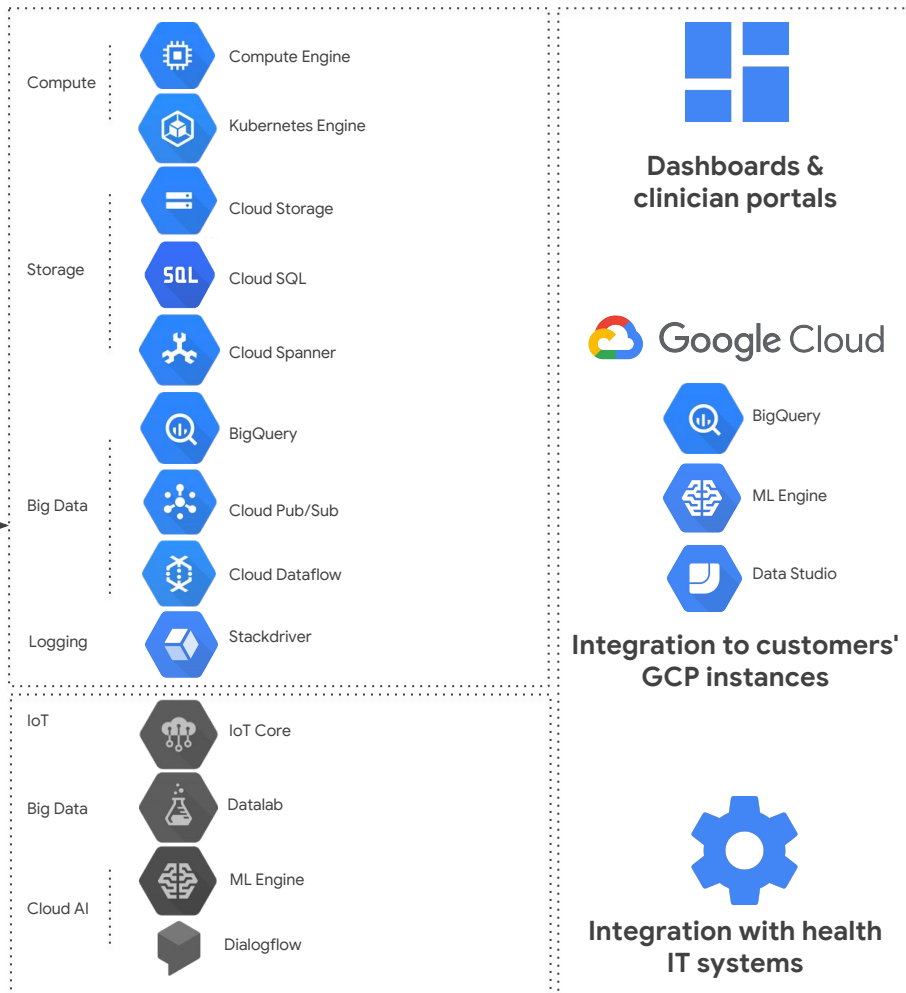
Compute

Compute Engine

Kubernetes Engine

Storage

Cloud Storage

SQL

Cloud SQL

Cloud Spanner

Big Data

BigQuery

Cloud Pub/Sub

Cloud Dataflow

Logging

Stackdriver

IoT

IoT Core

Big Data

Datalab

Cloud AI

ML Engine

Dialogflow

Dashboards & clinician portals

Google Cloud

BigQuery

ML Engine

Data Studio

Integration to customers' GCP instances

Integration with health IT systems